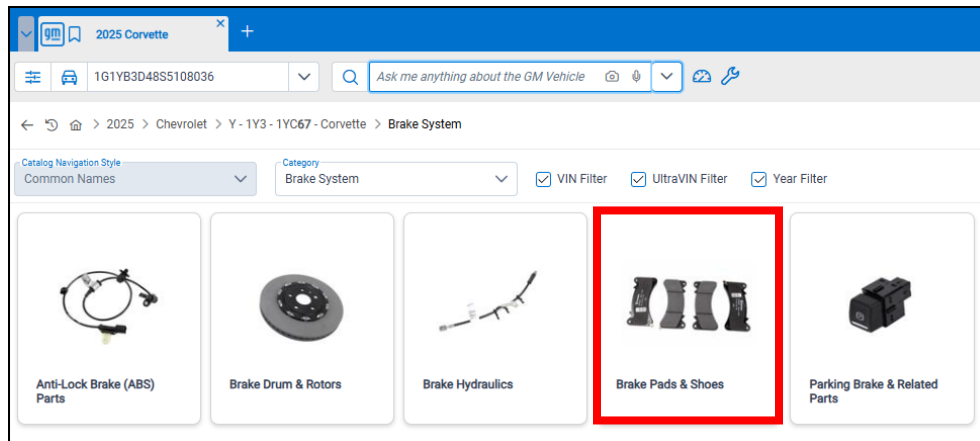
gm 2025 Corvette ×

1G1YB3D48S5108036

Ask me anything about the GM Vehicle

2025 > Chevrolet > Y - 1Y3 - 1YC67 - Corvette > Brake System

Catalog Navigation Style
Common Names

Category
Brake System

VIN Filter

UltraVIN Filter

Year Filter

Anti-Lock Brake (ABS) Parts

Brake Drum & Rotors

Brake Hydraulics

Brake Pads & Shoes

Parking Brake & Related Parts